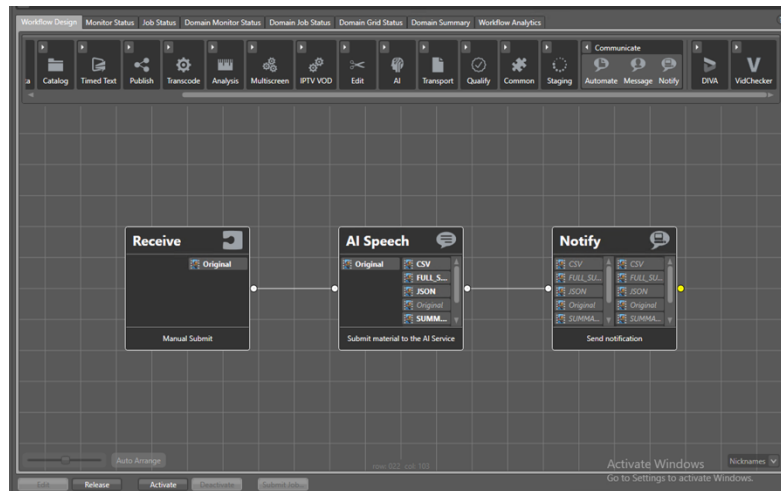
Workflow Design | Monitor Status | Job Status | Domain Monitor Status | Domain Job Status | Domain Grid Status | Domain Summary | Workflow Analytics

a Catalog Timed Text Publish Transcode Analysis Multiscreen IPTV VOD Edit AI Transport Qualify Common Staging

Communicate
Automate Message Notify

DIVA VidChecker

Receive
Original
Manual Submit

AI Speech
Original
CSV
FULL_S...
JSON
Original
SUMM...
Submit material to the AI Service

Notify
CSV
FULL_SU...
JSON
Original
SUMMA...
CSV
FULL_SU...
JSON
Original
SUMMA...
Send notification

Auto Arrange

row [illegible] col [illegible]

Activate Windows
Go to Settings to activate Windows.

Nicknames

Edit Release Activate Deactivate Submit Job...